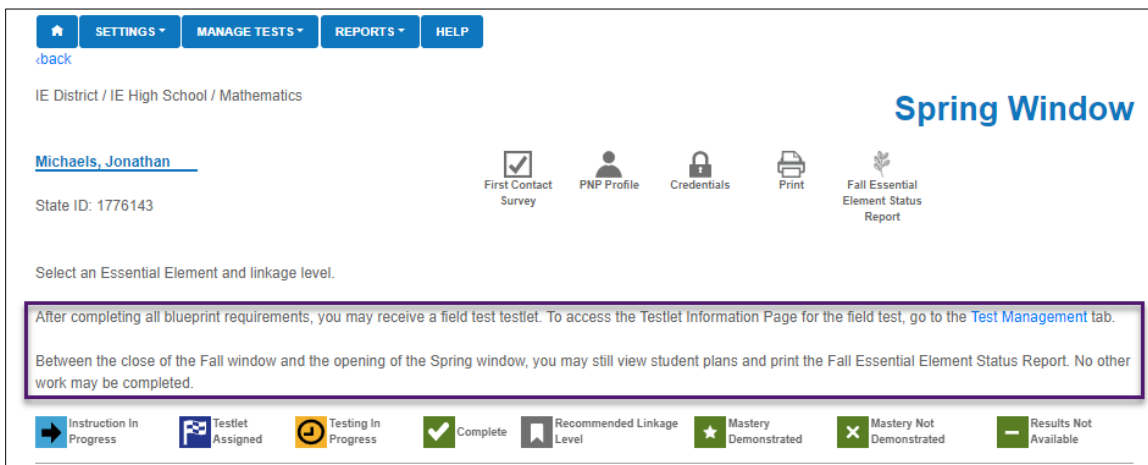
SETTINGS ▾ MANAGE TESTS ▾ REPORTS ▾ HELP

‹back

IE District / IE High School / Mathematics

Spring Window

Michaels, Jonathan

State ID: 1776143

First Contact Survey

PNP Profile

Credentials

Print

Fall Essential Element Status Report

Select an Essential Element and linkage level.

After completing all blueprint requirements, you may receive a field test testlet. To access the Testlet Information Page for the field test, go to the Test Management tab.

Between the close of the Fall window and the opening of the Spring window, you may still view student plans and print the Fall Essential Element Status Report. No other work may be completed.

Instruction In Progress

Testlet Assigned

Testing In Progress

Complete

Recommended Linkage Level

Mastery Demonstrated

Mastery Not Demonstrated

Results Not Available